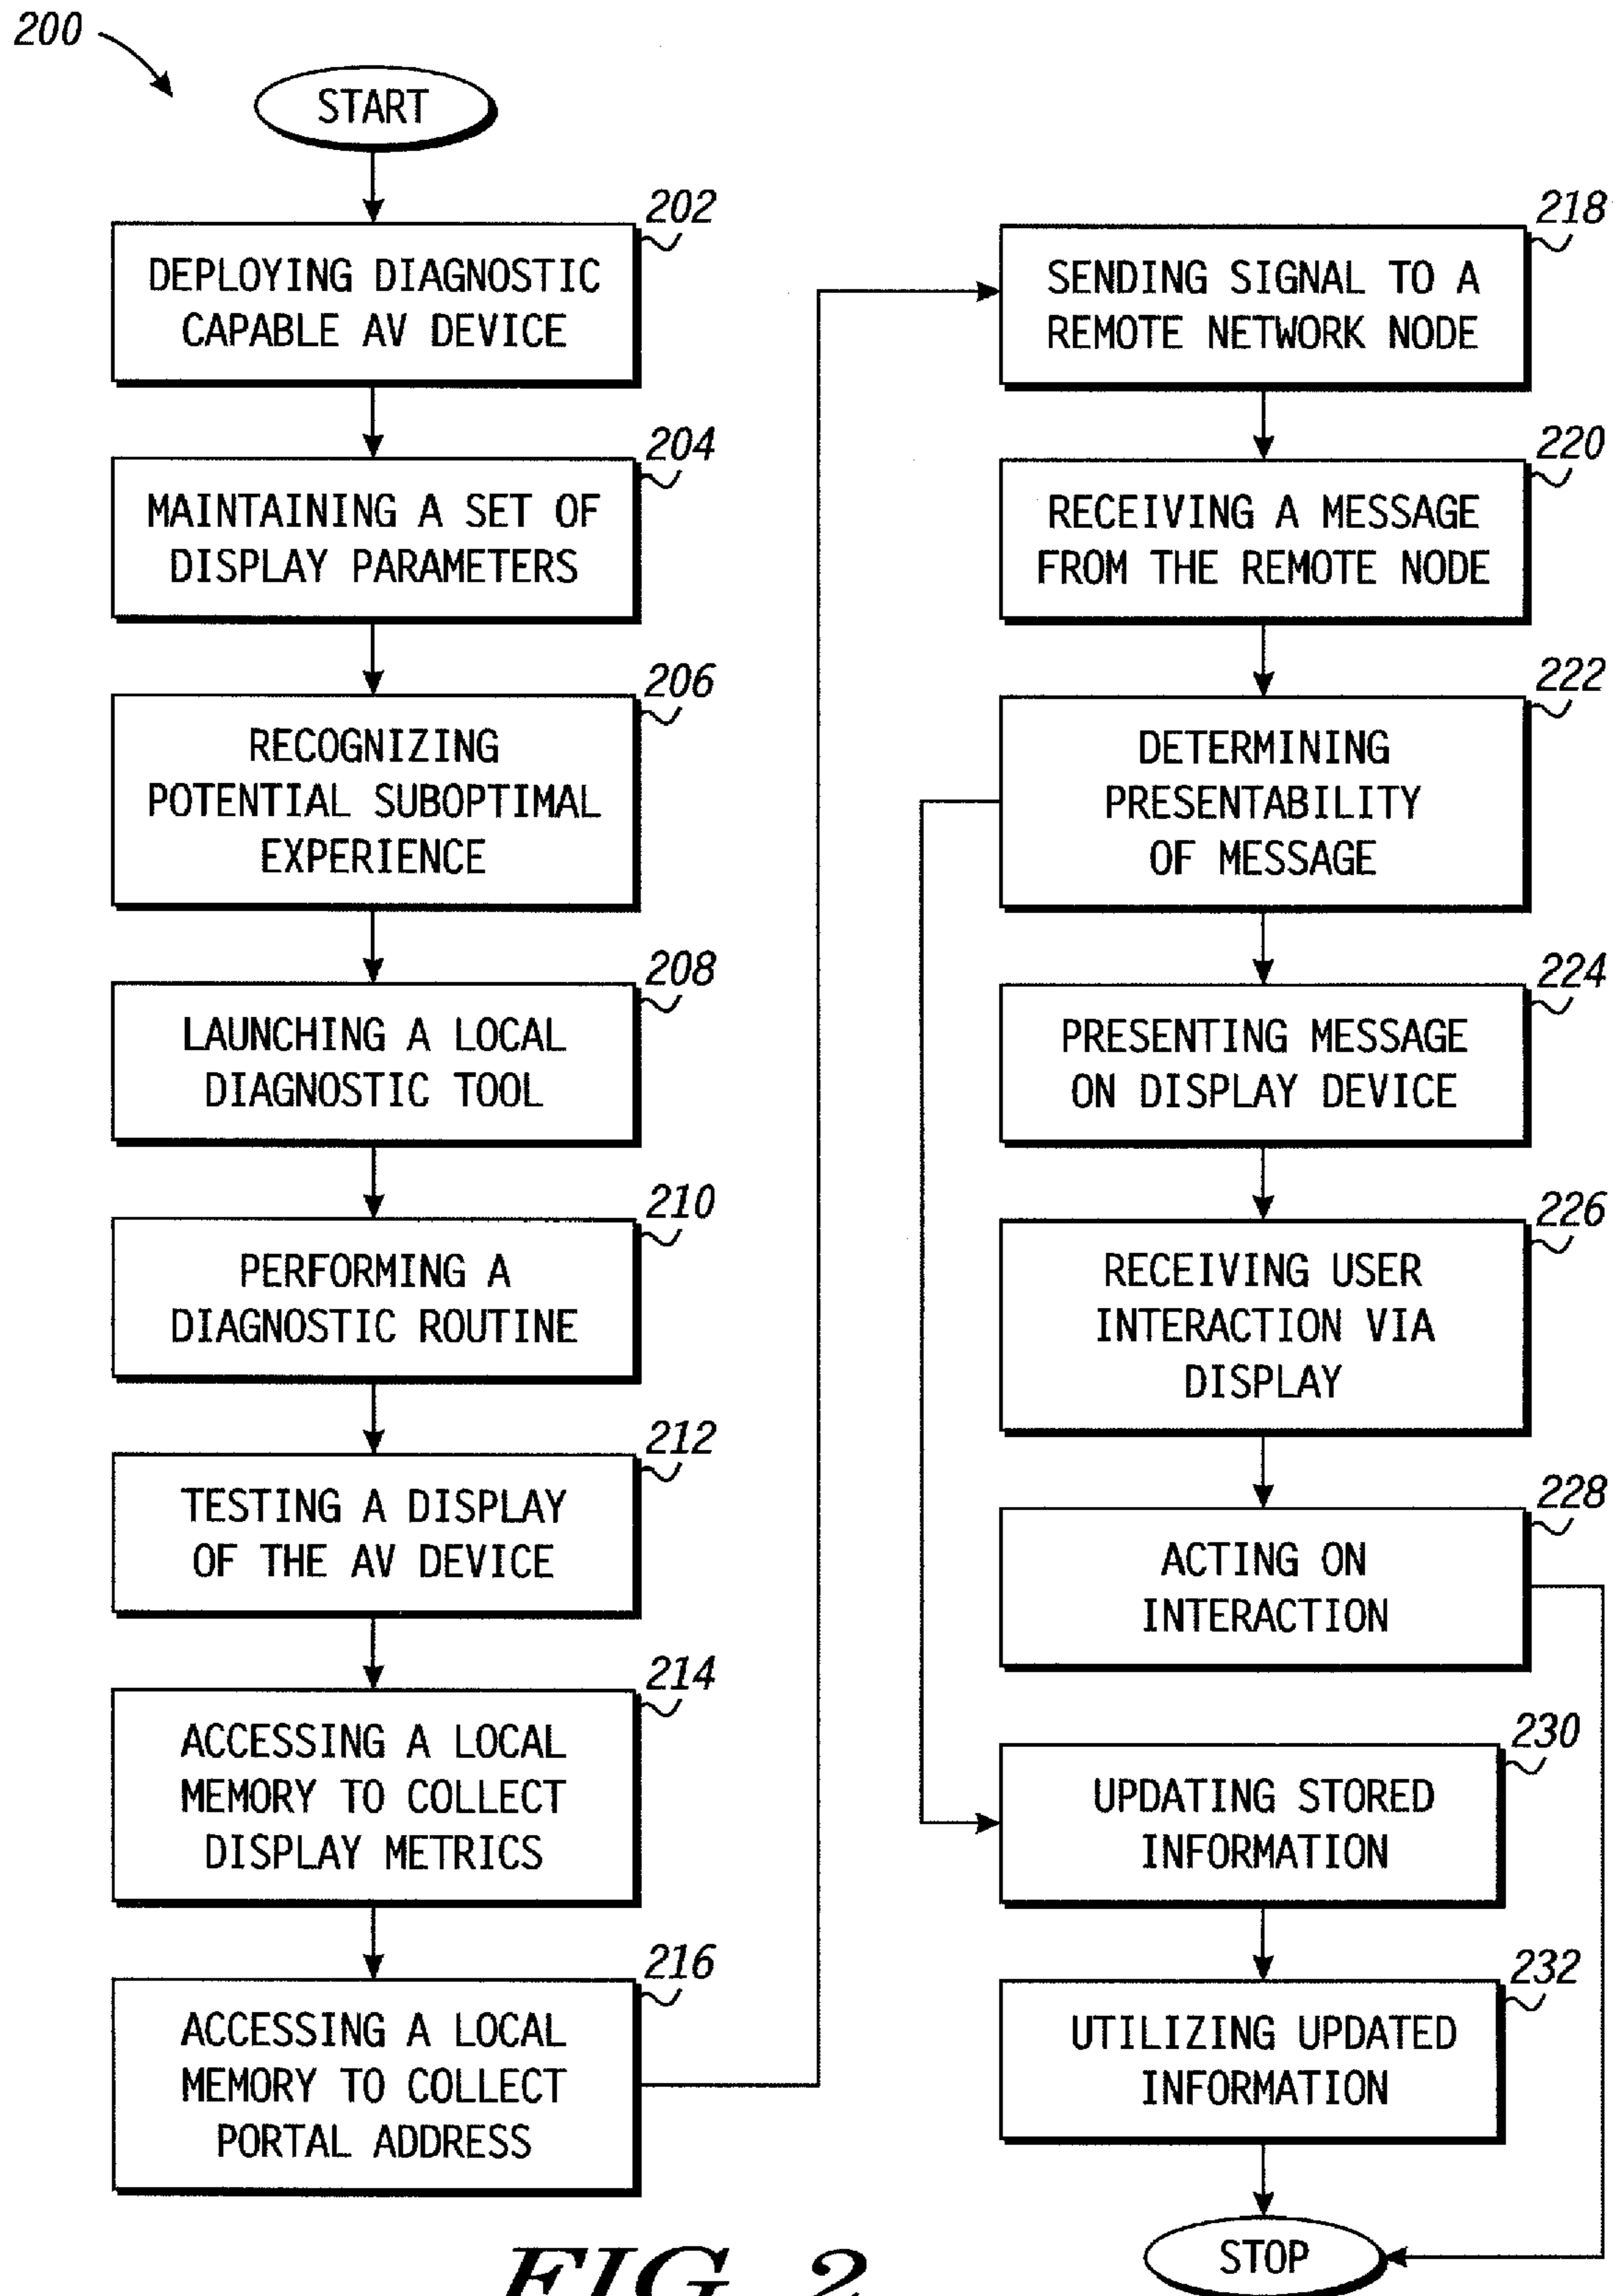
200

START

202
DEPLOYING DIAGNOSTIC CAPABLE AV DEVICE

204
MAINTAINING A SET OF DISPLAY PARAMETERS

206
RECOGNIZING POTENTIAL SUBOPTIMAL EXPERIENCE

208
LAUNCHING A LOCAL DIAGNOSTIC TOOL

210
PERFORMING A DIAGNOSTIC ROUTINE

212
TESTING A DISPLAY OF THE AV DEVICE

214
ACCESSING A LOCAL MEMORY TO COLLECT DISPLAY METRICS

216
ACCESSING A LOCAL MEMORY TO COLLECT PORTAL ADDRESS

218
SENDING SIGNAL TO A REMOTE NETWORK NODE

220
RECEIVING A MESSAGE FROM THE REMOTE NODE

222
DETERMINING PRESENTABILITY OF MESSAGE

224
PRESENTING MESSAGE ON DISPLAY DEVICE

226
RECEIVING USER INTERACTION VIA DISPLAY

228
ACTING ON INTERACTION

230
UPDATING STORED INFORMATION

232
UTILIZING UPDATED INFORMATION

STOP

FIG. 2